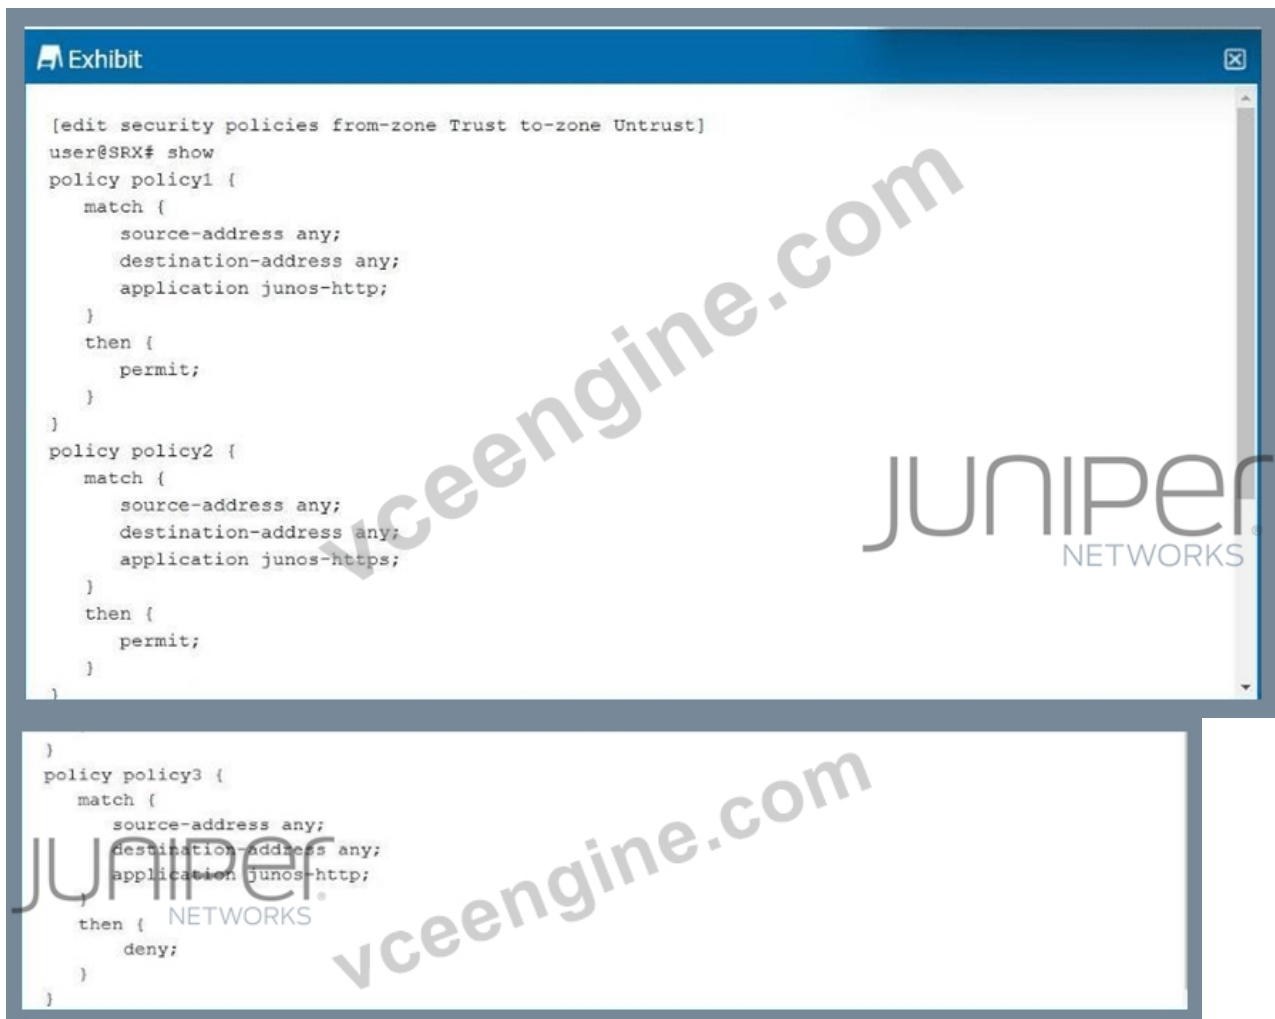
Exhibit

[edit security policies from-zone Trust to-zone Untrust]
user@SRX# show
policy policy1 {
match {
source-address any;
destination-address any;
application junos-http;
}
then {
permit;
}
}
policy policy2 {
match {
source-address any;
destination-address any;
application junos-https;
}
then {
permit;
}
}

}
policy policy3 {
match {
source-address any;
destination-address any;
application junos-http;
}
then {
deny;
}
}

vceengine.com
JUNIPER NETWORKS
vceengine.com
JUNIPER NETWORKS